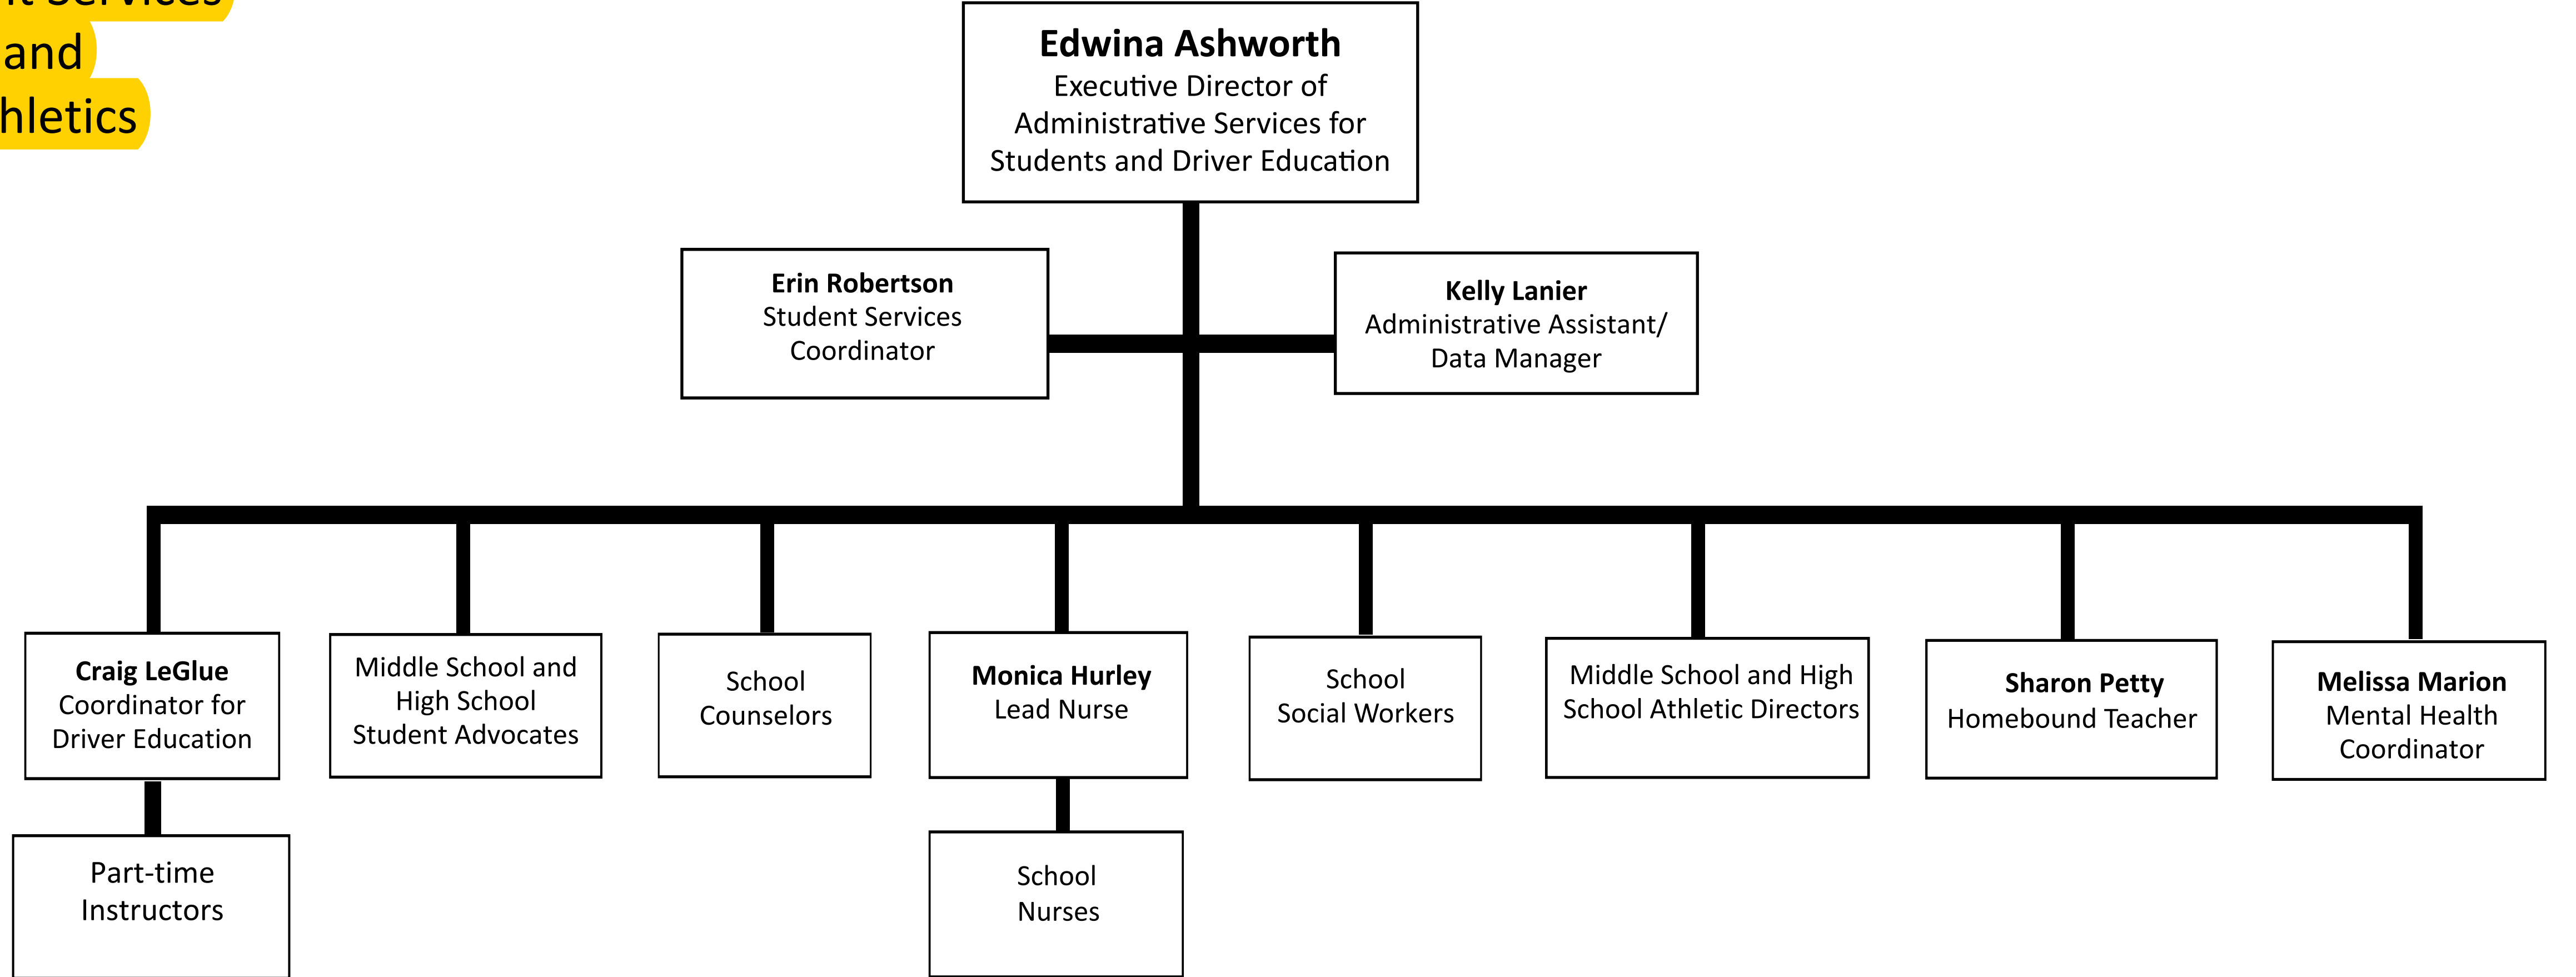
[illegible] and hletics

Edwina Ashworth
Executive Director of Administrative Services for Students and Driver Education

Erin Robertson
Student Services Coordinator

Kelly Lanier
Administrative Assistant/ Data Manager

Craig LeGlue
Coordinator for Driver Education

Part-time Instructors

Middle School and High School Student Advocates

School Counselors

Monica Hurley
Lead Nurse

School Nurses

School Social Workers

Middle School and High School Athletic Directors

Sharon Petty
Homebound Teacher

Melissa Marion
Mental Health Coordinator